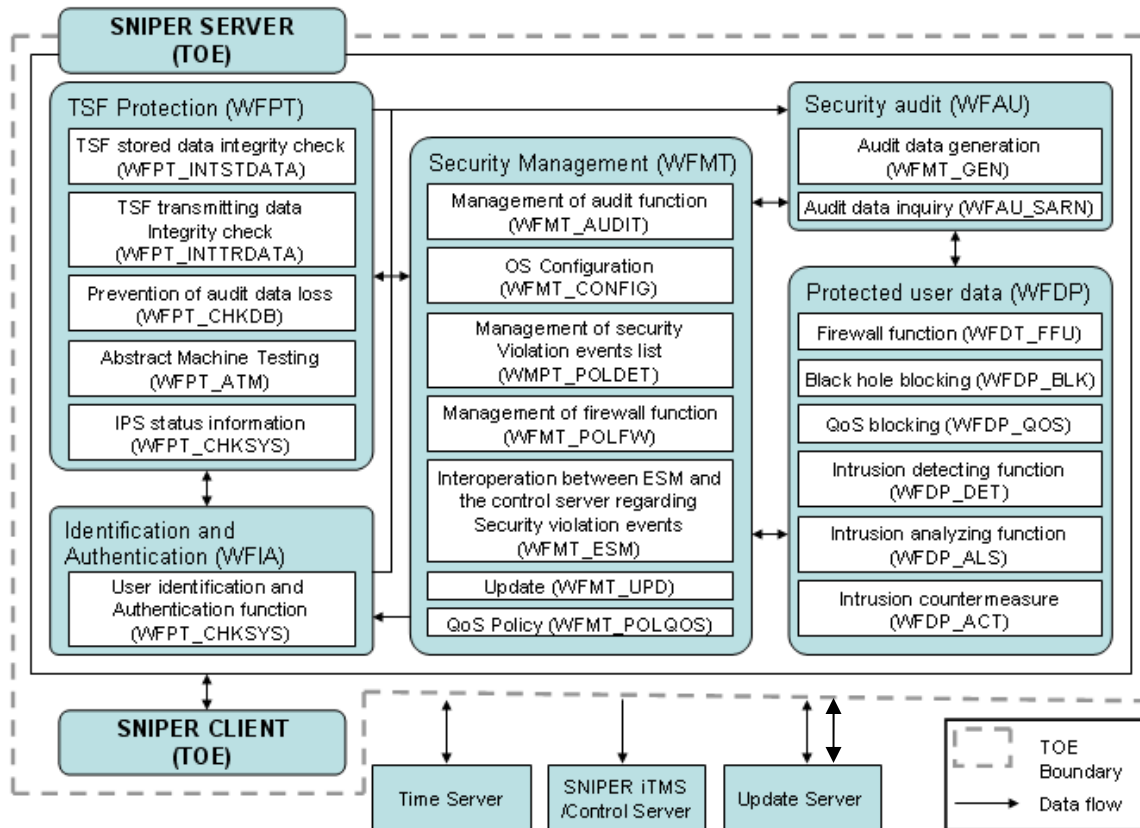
SNIPER SERVER
(TOE)

TSF Protection (WFPT)

TSF stored data integrity check (WFPT_INTSTDATA)

TSF transmitting data Integrity check (WFPT_INTTRDATA)

Prevention of audit data loss (WFPT_CHKDB)

Abstract Machine Testing (WFPT_ATM)

IPS status information (WFPT_CHKSYS)

Identification and Authentication (WFIA)

User identification and Authentication function (WFPT_CHKSYS)

Security Management (WFMT)

Management of audit function (WFMT_AUDIT)

OS Configuration (WFMT_CONFIG)

Management of security Violation events list (WMPT_POLDET)

Management of firewall function (WFMT_POLFW)

Interoperation between ESM and the control server regarding Security violation events (WFMT_ESM)

Update (WFMT_UPD)

QoS Policy (WFMT_POLQOS)

Security audit (WFAU)

Audit data generation (WFMT_GEN)

Audit data inquiry (WFAU_SARN)

Protected user data (WFDP)

Firewall function (WFDT_FFU)

Black hole blocking (WFDP_BLK)

QoS blocking (WFDP_QOS)

Intrusion detecting function (WFDP_DET)

Intrusion analyzing function (WFDP_ALS)

Intrusion countermeasure (WFDP_ACT)

SNIPER CLIENT
(TOE)

Time Server

SNIPER iTMS /Control Server

Update Server

TOE Boundary

Data flow